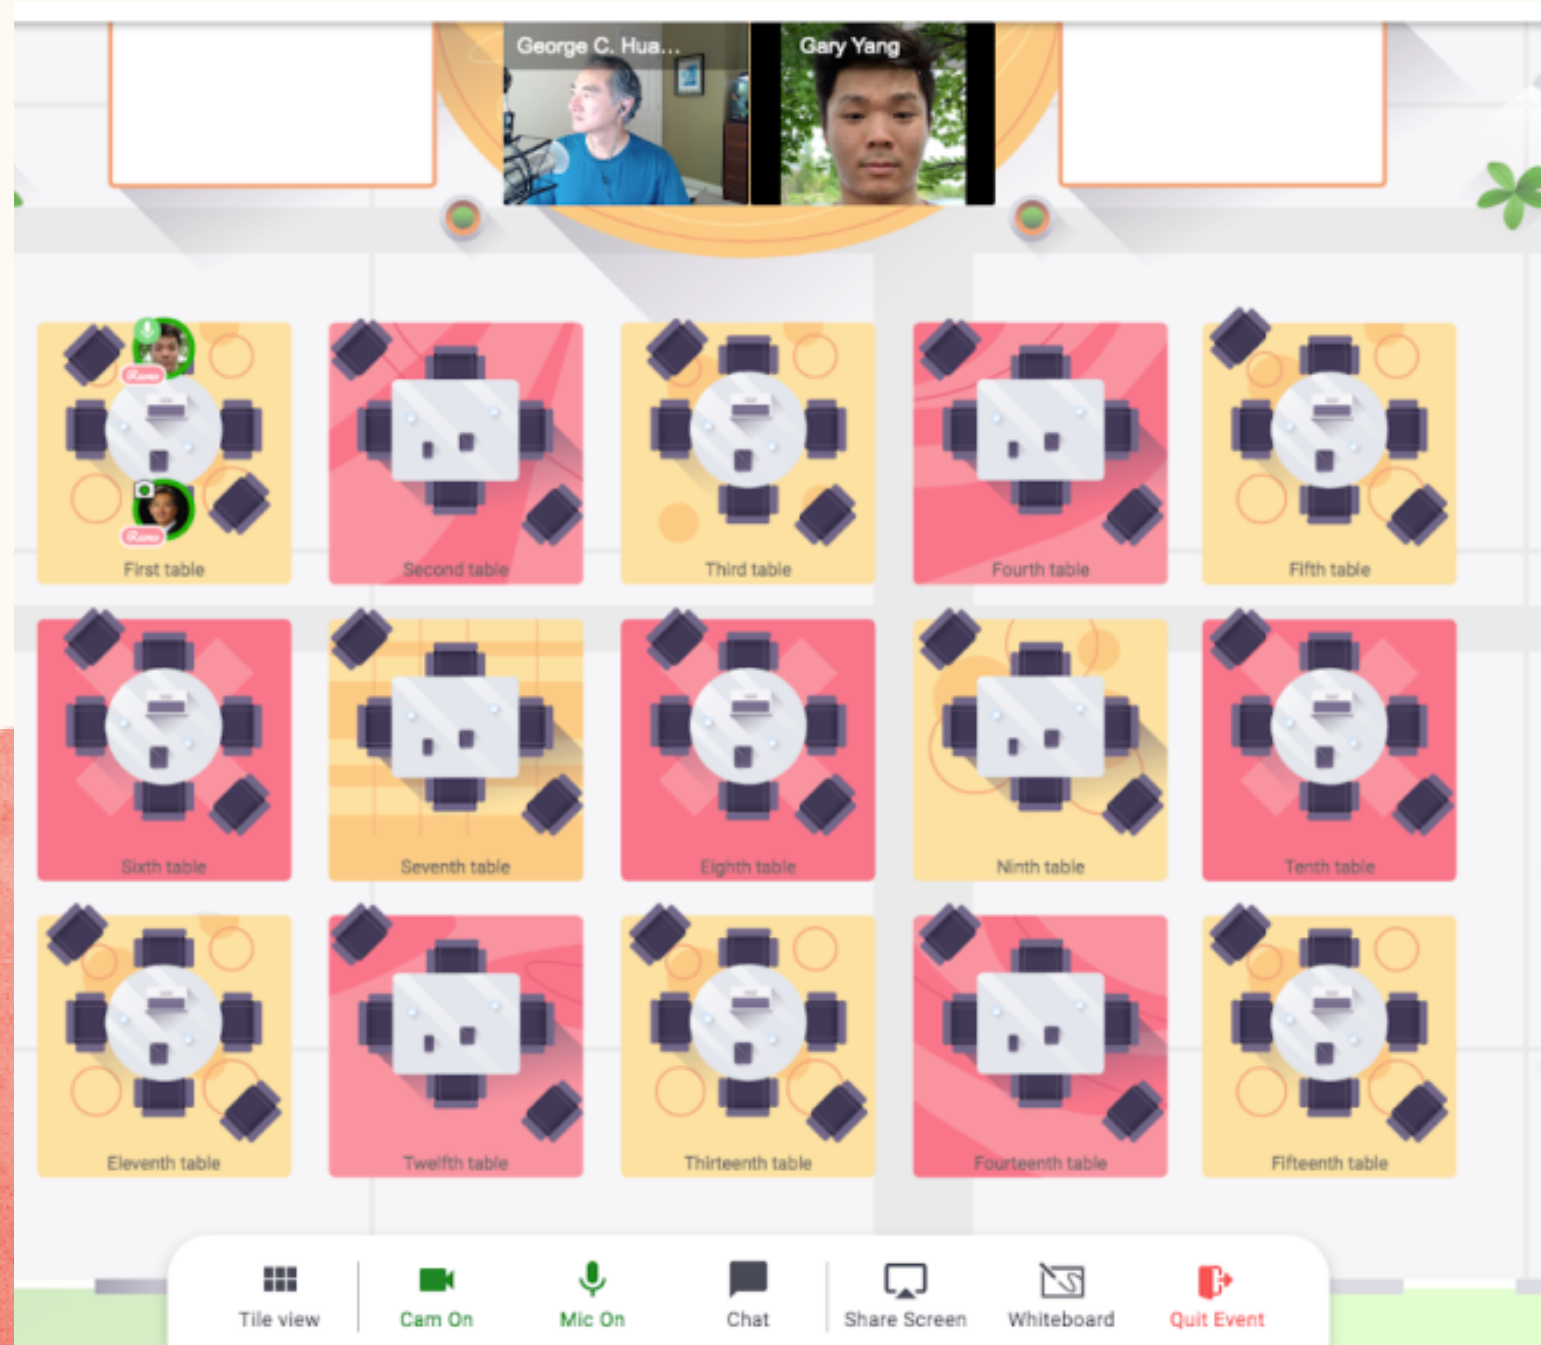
George C. Hua...

Gary Yang

Remo

Remo

First table

Second table

Third table

Fourth table

Fifth table

Sixth table

Seventh table

Eighth table

Ninth table

Tenth table

Eleventh table

Twelfth table

Thirteenth table

Fourteenth table

Fifteenth table

Tile view

Cam On

Mic On

Chat

Share Screen

Whiteboard

Quit Event